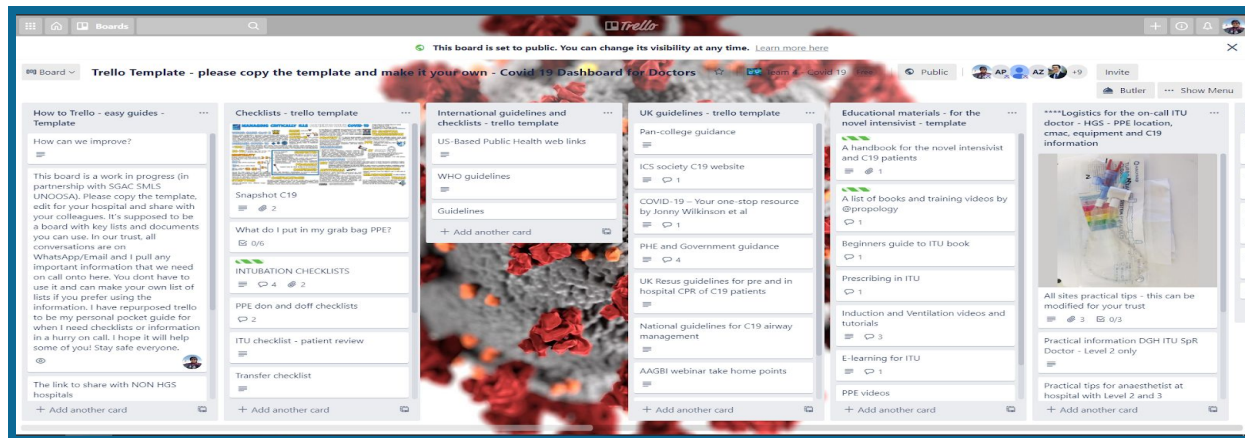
Boards

Trello

This board is set to public. You can change its visibility at any time. Learn more here

Board

Trello Template - please copy the template and make it your own - Covid 19 Dashboard for Doctors

Team 4 - Covid 19

Public

AP AZ +9

Invite

Butler

Show Menu

How to Trello - easy guides - Template

How can we improve?

This board is a work in progress (in partnership with SGAC SMLS UNOOSA). Please copy the template, edit for your hospital and share with your colleagues. It's supposed to be a board with key lists and documents you can use. In our trust, all conversations are on WhatsApp/Email and I pull any important information that we need on call onto here. You dont have to use it and can make your own list of lists if you prefer using the information. I have repurposed trello to be my personal pocket guide for when I need checklists or information in a hurry on call. I hope it will help some of you! Stay safe everyone.

The link to share with NON HGS hospitals

+ Add another card

Checklists - trello template

Snapshot C19

2

What do I put in my grab bag PPE?

0/6

INTUBATION CHECKLISTS

4 2

PPE don and doff checklists

2

ITU checklist - patient review

Transfer checklist

+ Add another card

International guidelines and checklists - trello template

US-Based Public Health web links

WHO guidelines

Guidelines

+ Add another card

UK guidelines - trello template

Pan-college guidance

ICS society C19 website

1

COVID-19 – Your one-stop resource by Jonny Wilkinson et al

1

PHE and Government guidance

4

UK Resus guidelines for pre and in hospital CPR of C19 patients

National guidelines for C19 airway management

AAGBI webinar take home points

+ Add another card

Educational materials - for the novel intensivist - template

A handbook for the novel intensivist and C19 patients

1

A list of books and training videos by @propology

1

Beginners guide to ITU book

1

Prescribing in ITU

1

Induction and Ventilation videos and tutorials

3

E-learning for ITU

1

PPE videos

+ Add another card

****Logistics for the on-call ITU doctor - HGS - PPE location, cmac, equipment and C19 information

All sites practical tips - this can be modified for your trust

3 0/3

Practical information DGH ITU SpR Doctor - Level 2 only

Practical tips for anaesthetist at hospital with Level 2 and 3

+ Add another card